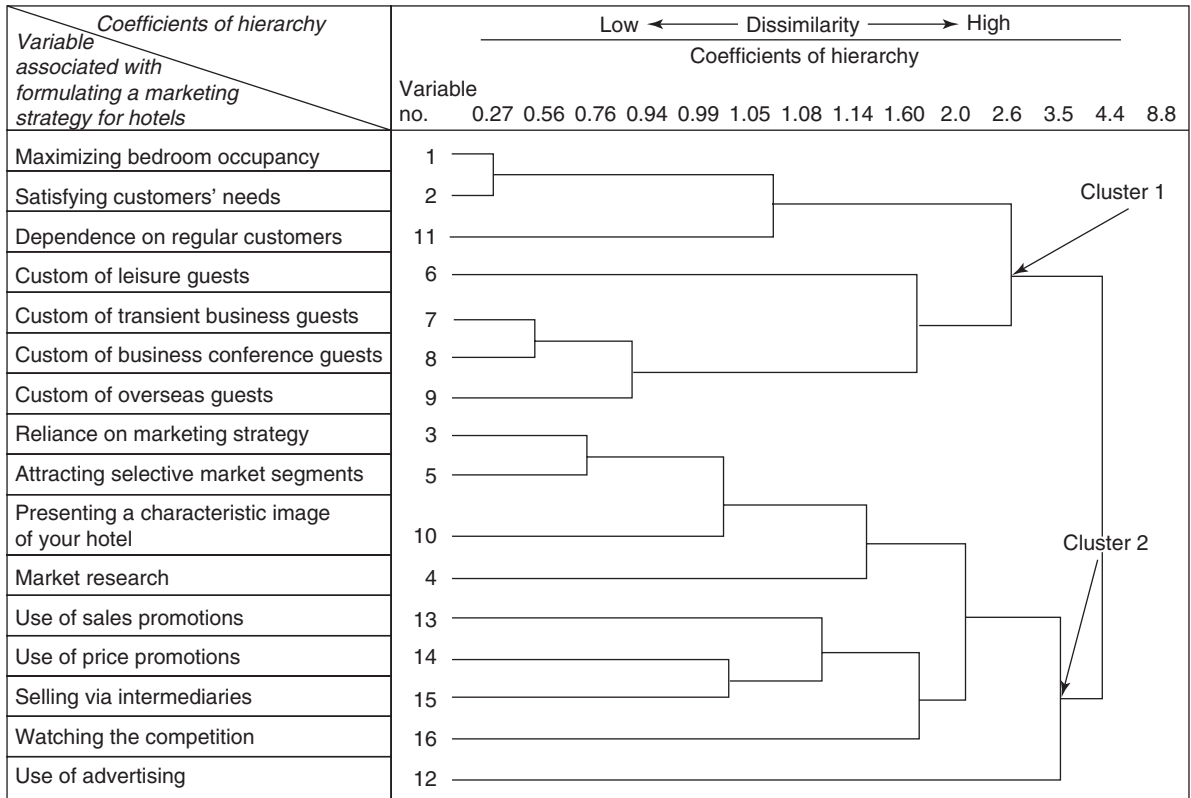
| *Coefficients of hierarchy* *Variable associated with formulating a marketing strategy for hotels* | Low ← Dissimilarity → High Coefficients of hierarchy Variable no. 0.27 0.56 0.76 0.94 0.99 1.05 1.08 1.14 1.60 2.0 2.6 3.5 4.4 8.8 |
|---|---|
| Maximizing bedroom occupancy | 1 |
| Satisfying customers' needs | 2 |
| Dependence on regular customers | 11 |
| Custom of leisure guests | 6 |
| Custom of transient business guests | 7 |
| Custom of business conference guests | 8 |
| Custom of overseas guests | 9 |
| Reliance on marketing strategy | 3 |
| Attracting selective market segments | 5 |
| Presenting a characteristic image of your hotel | 10 |
| Market research | 4 |
| Use of sales promotions | 13 |
| Use of price promotions | 14 |
| Selling via intermediaries | 15 |
| Watching the competition | 16 |
| Use of advertising | 12 |

Cluster 1

Cluster 2